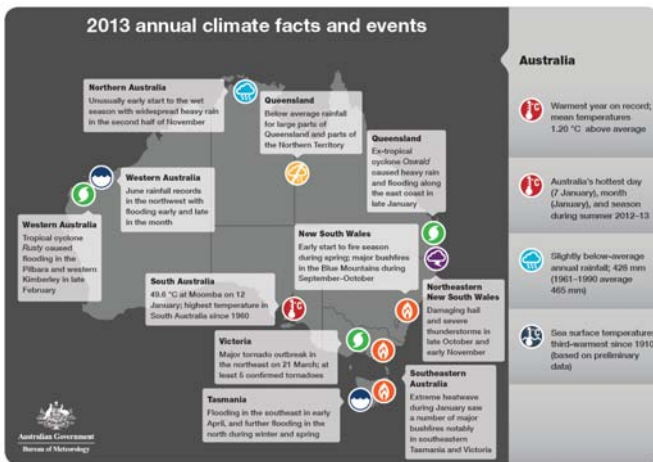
2013 annual climate facts and events

Northern Australia
Unusually early start to the wet season with widespread heavy rain in the second half of November

Queensland
Below average rainfall for large parts of Queensland and parts of the Northern Territory

Queensland
Ex-tropical cyclone Oswald caused heavy rain and flooding along the east coast in late January

Western Australia
June rainfall records in the northwest with flooding early and late in the month

Western Australia
Tropical cyclone Rusty caused flooding in the Pilbara and western Kimberley in late February

New South Wales
Early start to fire season during spring; major bushfires in the Blue Mountains during September–October

South Australia
49.6 °C at Moomba on 12 January; highest temperature in South Australia since 1960

Northeastern New South Wales
Damaging hail and severe thunderstorms in late October and early November

Victoria
Major tornado outbreak in the northeast on 21 March; at least 5 confirmed tornadoes

Southeastern Australia
Extreme heatwave during January saw a number of major bushfires notably in southeastern Tasmania and Victoria

Tasmania
Flooding in the southeast in early April, and further flooding in the north during winter and spring

Australian Government
Bureau of Meteorology

Australia

Warmest year on record; mean temperatures 1.20 °C above average

Australia's hottest day (7 January), month (January), and season during summer 2012–13

Slightly below-average annual rainfall; 428 mm (1961–1990 average 465 mm)

Sea surface temperatures third-warmest since 1910 (based on preliminary data)